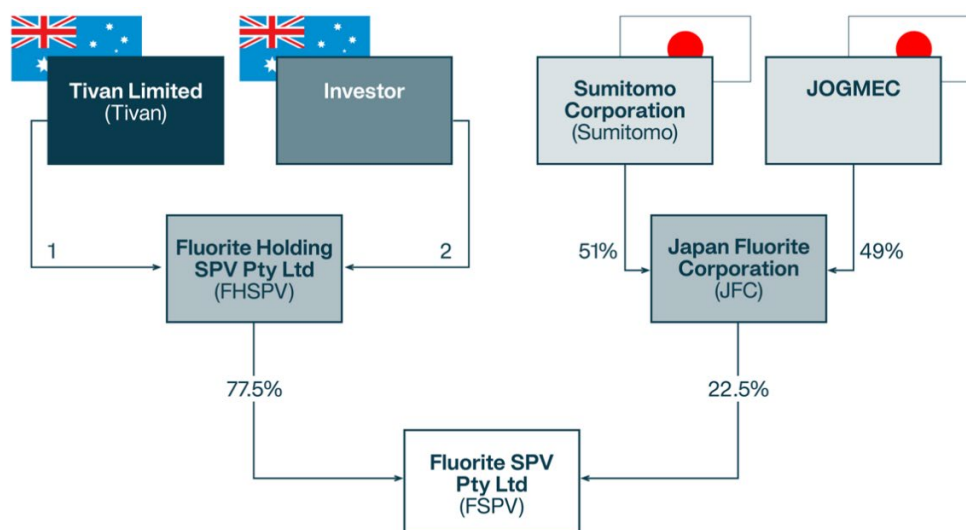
Tivan Limited
(Tivan)

Investor

Sumitomo Corporation
(Sumitomo)

JOGMEC

1

Fluorite Holding SPV Pty Ltd
(FHSPV)

2

51%

Japan Fluorite Corporation
(JFC)

49%

77.5%

22.5%

Fluorite SPV Pty Ltd
(FSPV)